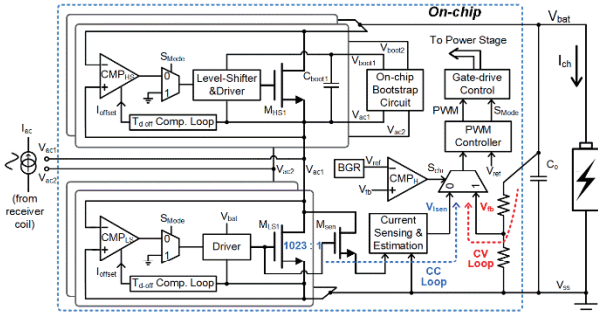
On-chip

V$_{bat}$

To Power Stage

S$_{Mode}$

CMP$_{HS}$

0

1

Level-Shifter &Driver

C$_{boot1}$

V$_{boot2}$

V$_{boot1}$

On-chip Bootstrap Circuit

Gate-drive Control

I$_{ch}$

I$_{offset}$

T$_{d\ off}$ Comp. Loop

M$_{HS1}$

V$_{ac1}$

V$_{ac2}$

PWM

S$_{Mode}$

PWM Controller

I$_{ac}$

V$_{ac1}$

V$_{ac2}$

V$_{ac2}$

V$_{ac1}$

BGR

V$_{ref}$

CMP$_{B}$

S$_{thr}$

V$_{fb}$

V$_{ref}$

C$_{o}$

(from receiver coil)

S$_{Mode}$

V$_{bat}$

CMP$_{LS}$

0

1

Driver

M$_{LS1}$

M$_{sen}$

Current Sensing & Estimation

V$_{isen}$

V$_{fb}$

1023 : 1

I$_{offset}$

T$_{d\text{-}off}$ Comp. Loop

CC Loop

CV Loop

V$_{ss}$